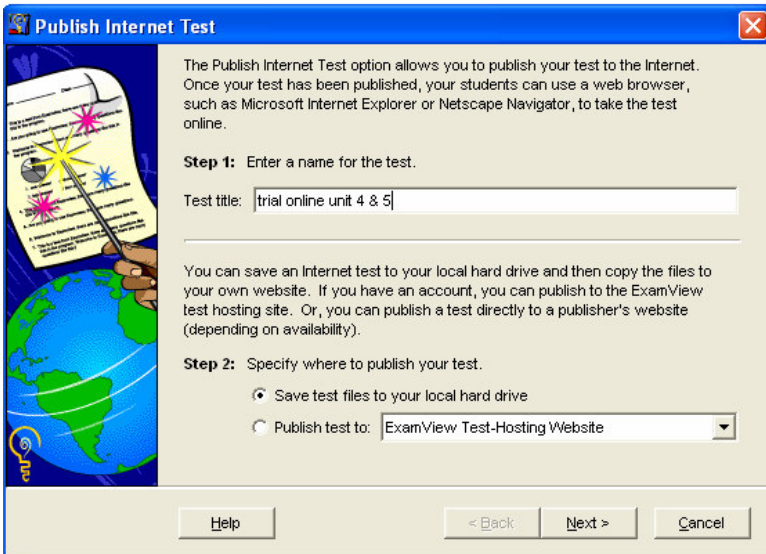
Publish Internet Test

The Publish Internet Test option allows you to publish your test to the Internet. Once your test has been published, your students can use a web browser, such as Microsoft Internet Explorer or Netscape Navigator, to take the test online.

**Step 1:** Enter a name for the test.

Test title: trial online unit 4 & 5

You can save an Internet test to your local hard drive and then copy the files to your own website. If you have an account, you can publish to the ExamView test hosting site. Or, you can publish a test directly to a publisher's website (depending on availability).

**Step 2:** Specify where to publish your test.

Save test files to your local hard drive

Publish test to: ExamView Test-Hosting Website

Help

< Back

Next >

Cancel